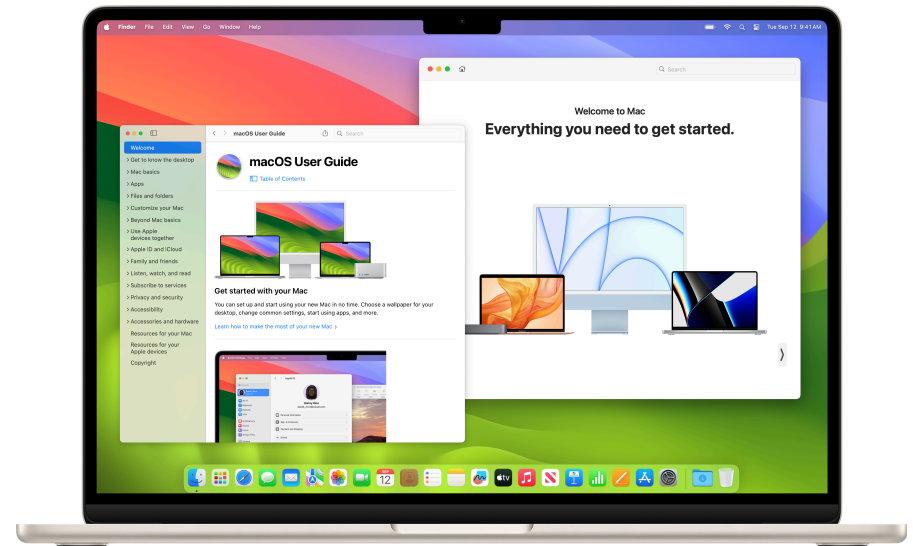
Finder File Edit View Go Window Help

Tue Sep 12 9:41 AM

Search

Welcome to Mac

Everything you need to get started.

macOS User Guide

Search

Welcome

Get to know the desktop

Mac basics

Apps

Files and folders

Customize your Mac

Beyond Mac basics

Use Apple devices together

Apple ID and iCloud

Family and friends

Listen, watch, and read

Subscribe to services

Privacy and security

Accessibility

Accessories and hardware

Resources for your Mac

Resources for your Apple devices

Copyright

macOS User Guide

Table of Contents

Get started with your Mac

You can set up and start using your new Mac in no time. Choose a wallpaper for your desktop, change common settings, start using apps, and more.

Learn how to make the most of your new Mac >

SEP 12